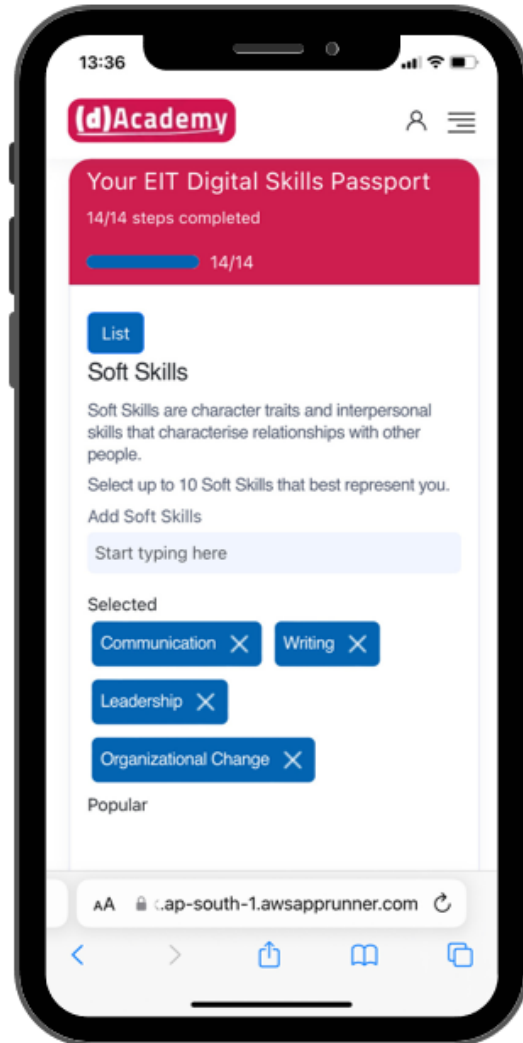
13:36

(d)Academy

Your EIT Digital Skills Passport

14/14 steps completed

14/14

List

Soft Skills

Soft Skills are character traits and interpersonal skills that characterise relationships with other people.

Select up to 10 Soft Skills that best represent you.

Add Soft Skills

Start typing here

Selected

Communication ✕

Writing ✕

Leadership ✕

Organizational Change ✕

Popular

AA .ap-south-1.awsapprunner.com